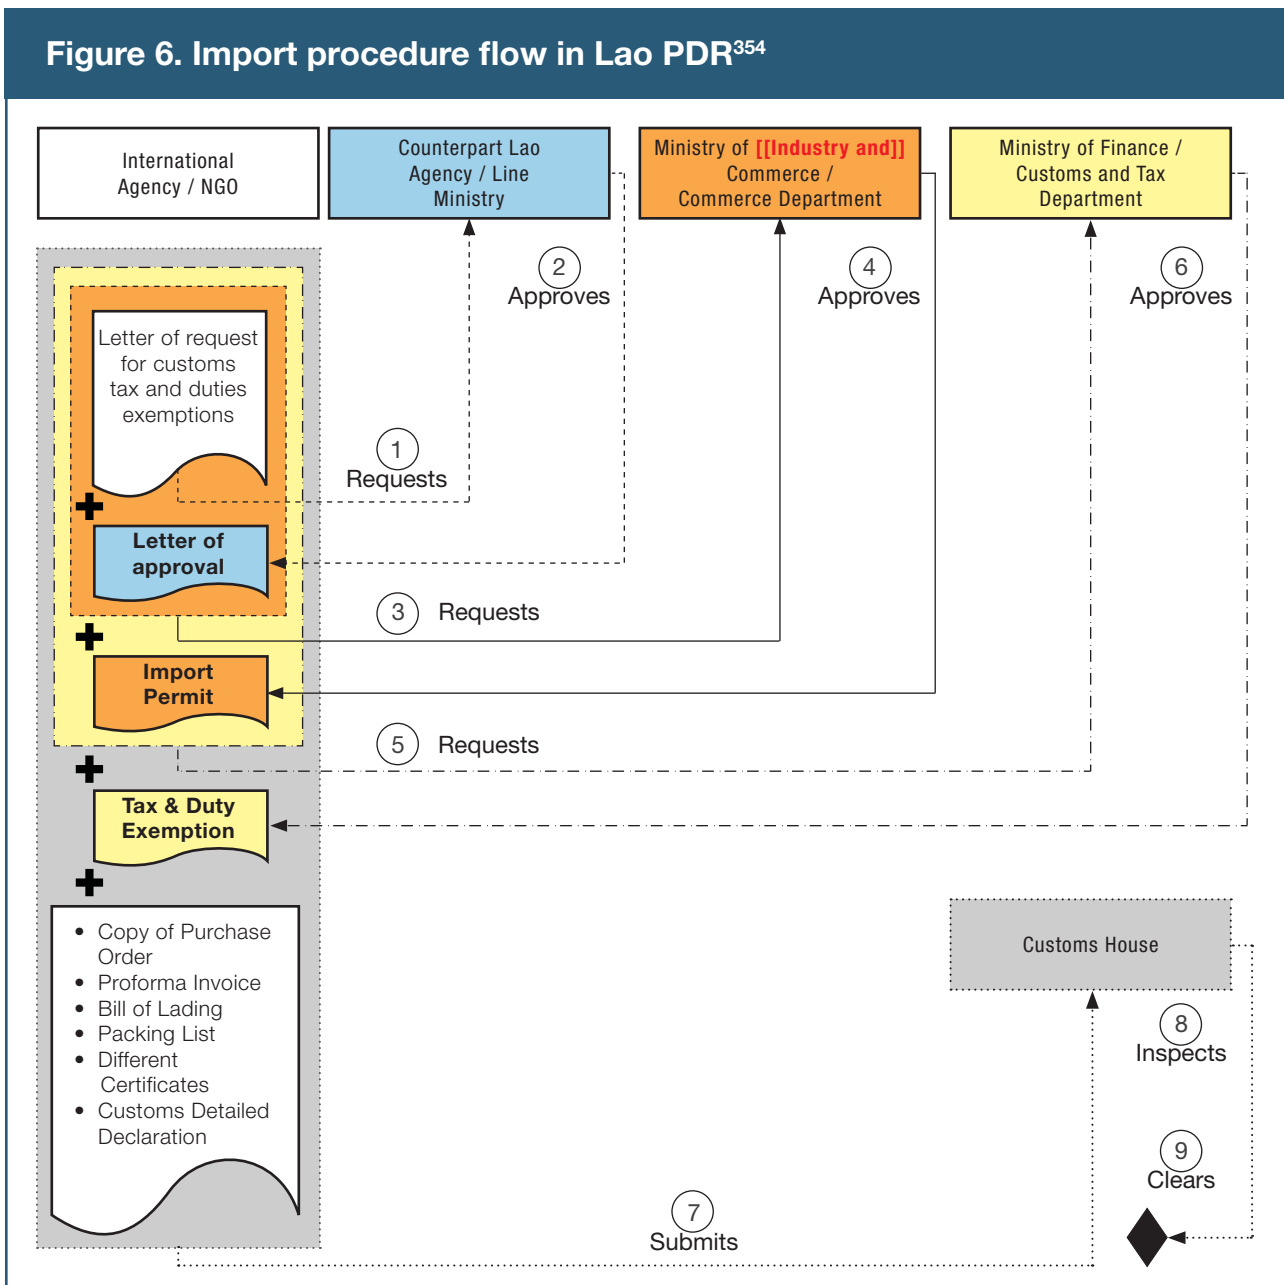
Figure 6. Import procedure flow in Lao PDR$^{354}$

International Agency / NGO

Counterpart Lao Agency / Line Ministry

Ministry of [[Industry and]] Commerce / Commerce Department

Ministry of Finance / Customs and Tax Department

2 Approves

4 Approves

6 Approves

Letter of request for customs tax and duties exemptions

1 Requests

Letter of approval

3 Requests

Import Permit

5 Requests

Tax & Duty Exemption

- Copy of Purchase Order
- Proforma Invoice
- Bill of Lading
- Packing List
- Different Certificates
- Customs Detailed Declaration

Customs House

8 Inspects

9 Clears

7 Submits